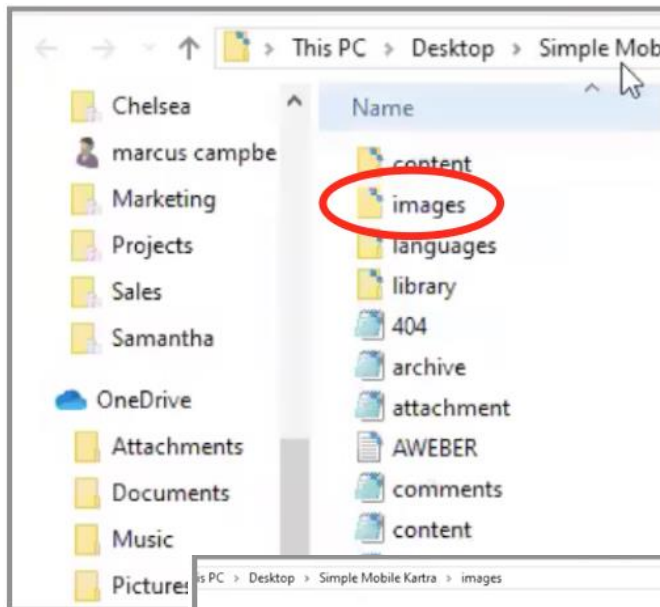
This PC > Desktop > Simple Mob

Chelsea
marcus campbe
Marketing
Projects
Sales
Samantha
OneDrive
Attachments
Documents
Music
Picture

Name
content
images
languages
library
404
archive
attachment
AWEBER
comments
content

is PC > Desktop > Simple Mobile Kartra > images